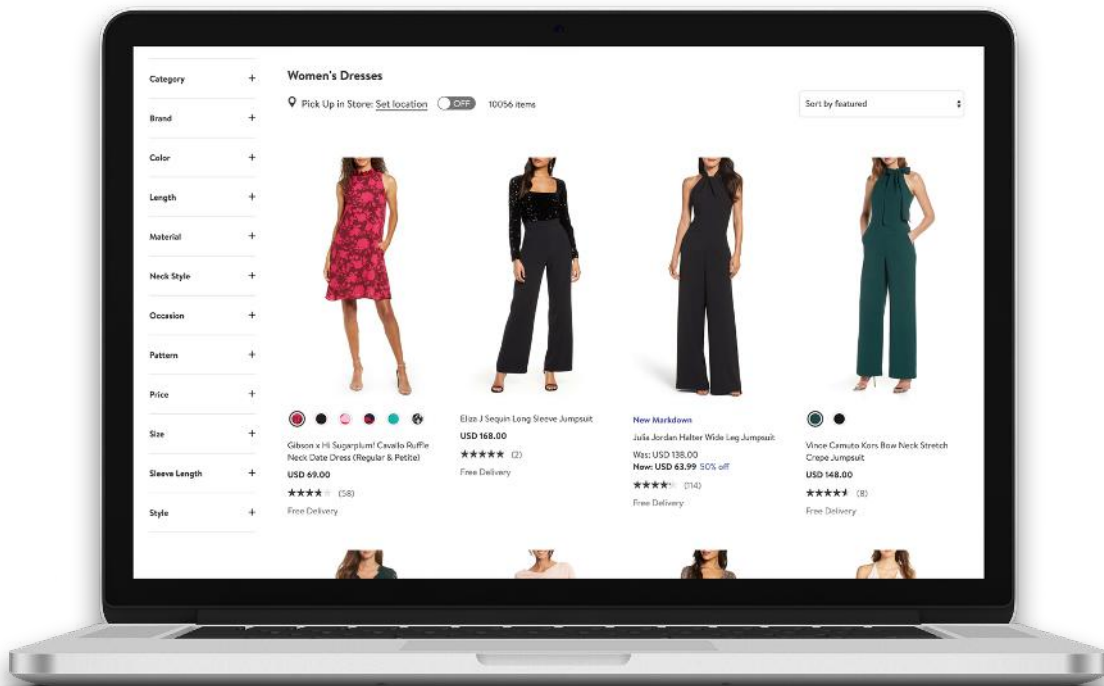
Category +
Brand +
Color +
Length +
Material +
Neck Style +
Occasion +
Pattern +
Price +
Size +
Sleeve Length +
Style +

Women's Dresses

Pick Up in Store: Set location OFF 10056 items

Sort by featured

Gibson x Hi Sugarplum! Cavallo Ruffle Neck Date Dress (Regular & Petite)
USD 69.00
★★★★ (58)
Free Delivery

Eliza J Sequin Long Sleeve Jumpsuit
USD 168.00
★★★★★ (2)
Free Delivery

New Markdown
Julia Jordan Halter Wide Leg Jumpsuit
Was: USD 138.00
Now: USD 63.99 50% off
★★★★ (114)
Free Delivery

Vince Camuto Kors Bow Neck Stretch Crepe Jumpsuit
USD 148.00
★★★★★ (8)
Free Delivery